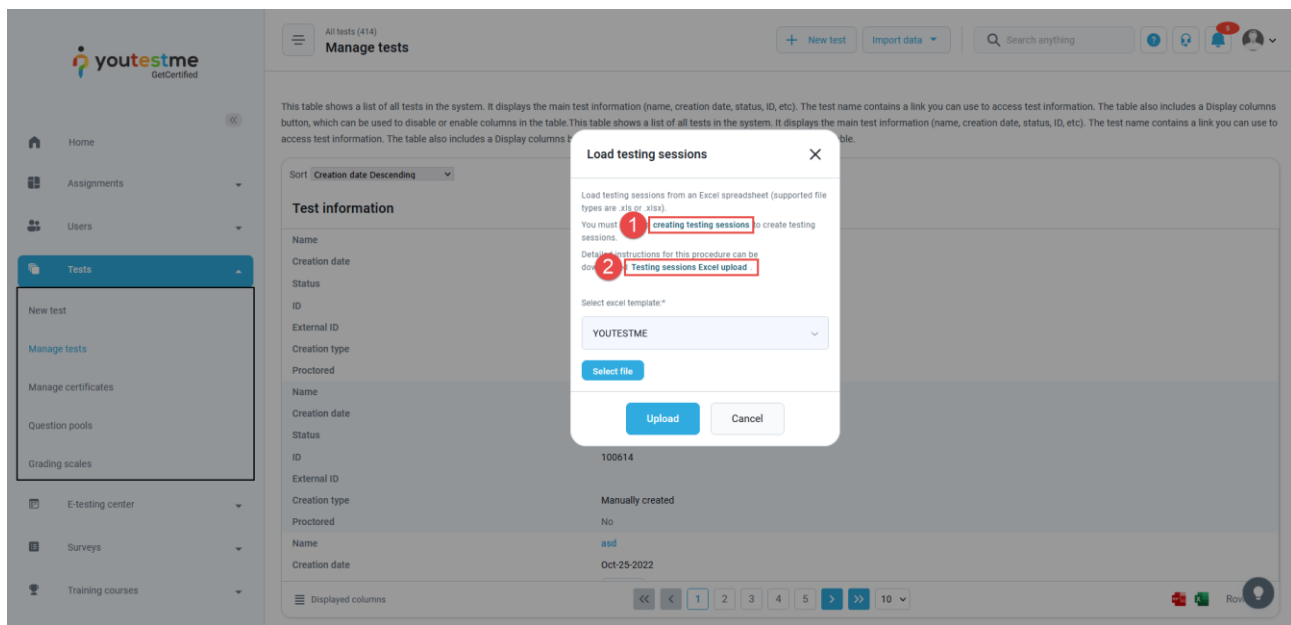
youtestme
GetCertified

Home
Assignments
Users
Tests
New test
Manage tests
Manage certificates
Question pools
Grading scales
E-testing center
Surveys
Training courses

All tests (414)
Manage tests

New test
Import data
Search anything

This table shows a list of all tests in the system. It displays the main test information (name, creation date, status, ID, etc). The test name contains a link you can use to access test information. The table also includes a Display columns button, which can be used to disable or enable columns in the table.This table shows a list of all tests in the system. It displays the main test information (name, creation date, status, ID, etc). The test name contains a link you can use to access test information. The table also includes a Display columns b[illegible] ble.

Sort Creation date Descending

Test information

Name
Creation date
Status
ID
External ID
Creation type
Proctored
Name
Creation date
Status
ID 100614
External ID
Creation type Manually created
Proctored No
Name asd
Creation date Oct-25-2022

Displayed columns
1 2 3 4 5 10
Rov

Load testing sessions

Load testing sessions from an Excel spreadsheet (supported file types are .xls or .xlsx).
You must 1 creating testing sessions to create testing sessions.
Detailed instructions for this procedure can be dow 2 Testing sessions Excel upload .

Select excel template:*
YOUTESTME
Select file

Upload
Cancel